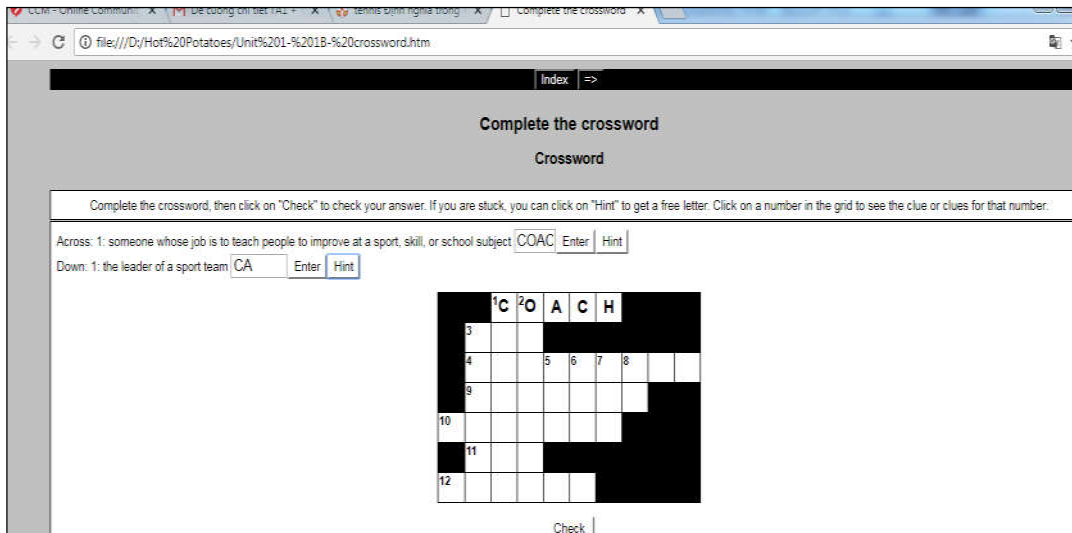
CCM - Online Communi... × | Đề cương chi tiết TA1 + × | tennis Định nghĩa trong × | Complete the crossword ×

file:///D:/Hot%20Potatoes/Unit%201-%201B-%20crossword.htm

Index =>

Complete the crossword

Crossword

Complete the crossword, then click on "Check" to check your answer. If you are stuck, you can click on "Hint" to get a free letter. Click on a number in the grid to see the clue or clues for that number.

Across: 1: someone whose job is to teach people to improve at a sport, skill, or school subject COAC Enter Hint

Down: 1: the leader of a sport team CA Enter Hint

1C 2O A C H
3
4 5 6 7 8
9
10
11
12

Check